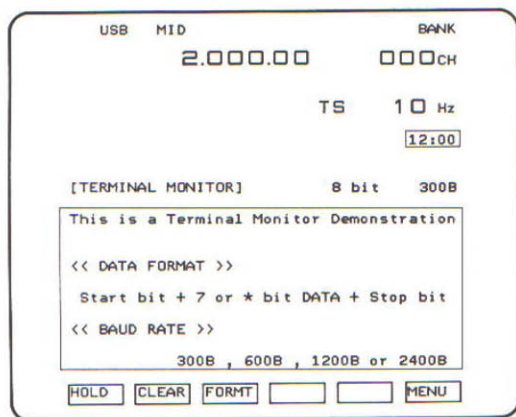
USB MID BANK

2.000.00 000CH

TS 10 Hz

12:00

[TERMINAL MONITOR] 8 bit 300B

This is a Terminal Monitor Demonstration

<< DATA FORMAT >>

Start bit + 7 or * bit DATA + Stop bit

<< BAUD RATE >>

300B , 600B , 1200B or 2400B

HOLD CLEAR FORMT MENU